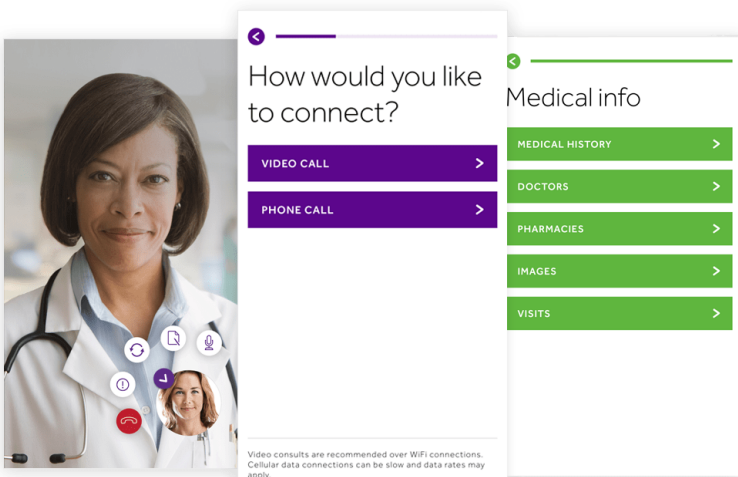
How would you like to connect?

VIDEO CALL

PHONE CALL

Video consults are recommended over WiFi connections. Cellular data connections can be slow and data rates may apply.

Medical info

MEDICAL HISTORY

DOCTORS

PHARMACIES

IMAGES

VISITS